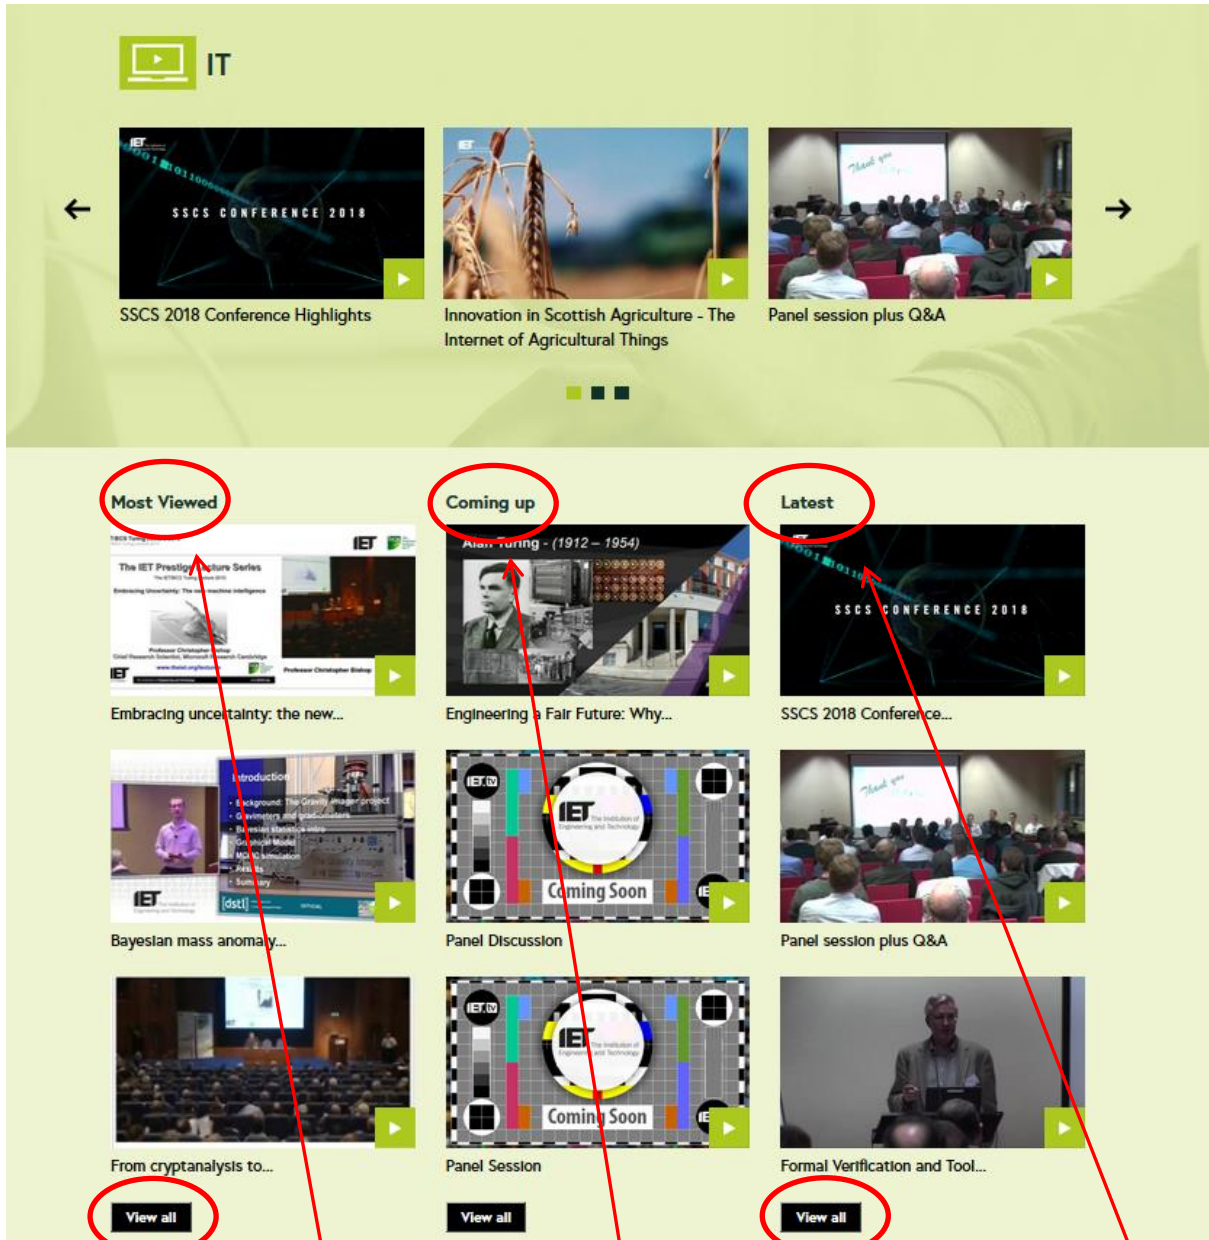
IT

SSCS CONFERENCE 2018

SSCS 2018 Conference Highlights

Innovation in Scottish Agriculture - The Internet of Agricultural Things

Panel session plus Q&A

Most Viewed

The IET Prestige Lecture Series

Embracing uncertainty: the new...

Introduction

Bayesian mass anomaly...

From cryptanalysis to...

View all

Coming up

Alan Turing - (1912 – 1954)

Engineering a Fair Future: Why...

IET.tv

Coming Soon

Panel Discussion

IET.tv

Coming Soon

Panel Session

View all

Latest

SSCS CONFERENCE 2018

SSCS 2018 Conference...

Panel session plus Q&A

Formal Verification and Tool...

View all